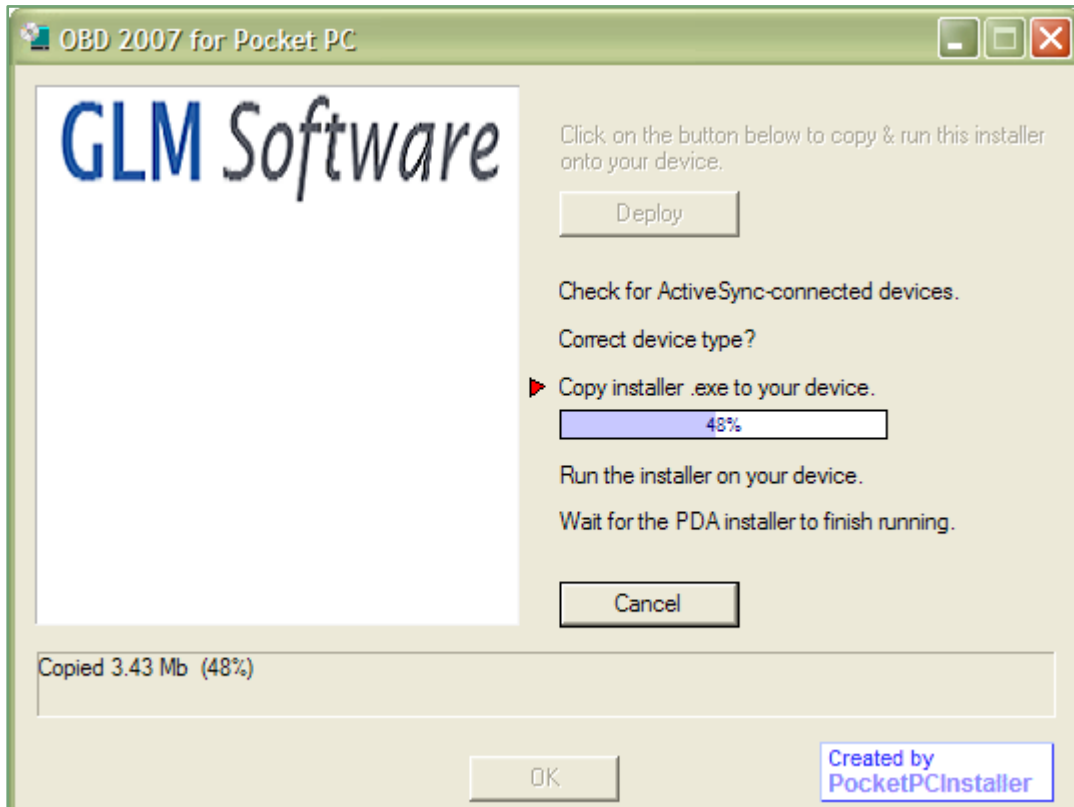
OBD 2007 for Pocket PC

GLM Software

Click on the button below to copy & run this installer onto your device.

Deploy

Check for ActiveSync-connected devices.

Correct device type?

Copy installer .exe to your device.

48%

Run the installer on your device.

Wait for the PDA installer to finish running.

Cancel

Copied 3.43 Mb (48%)

OK

Created by PocketPCInstaller